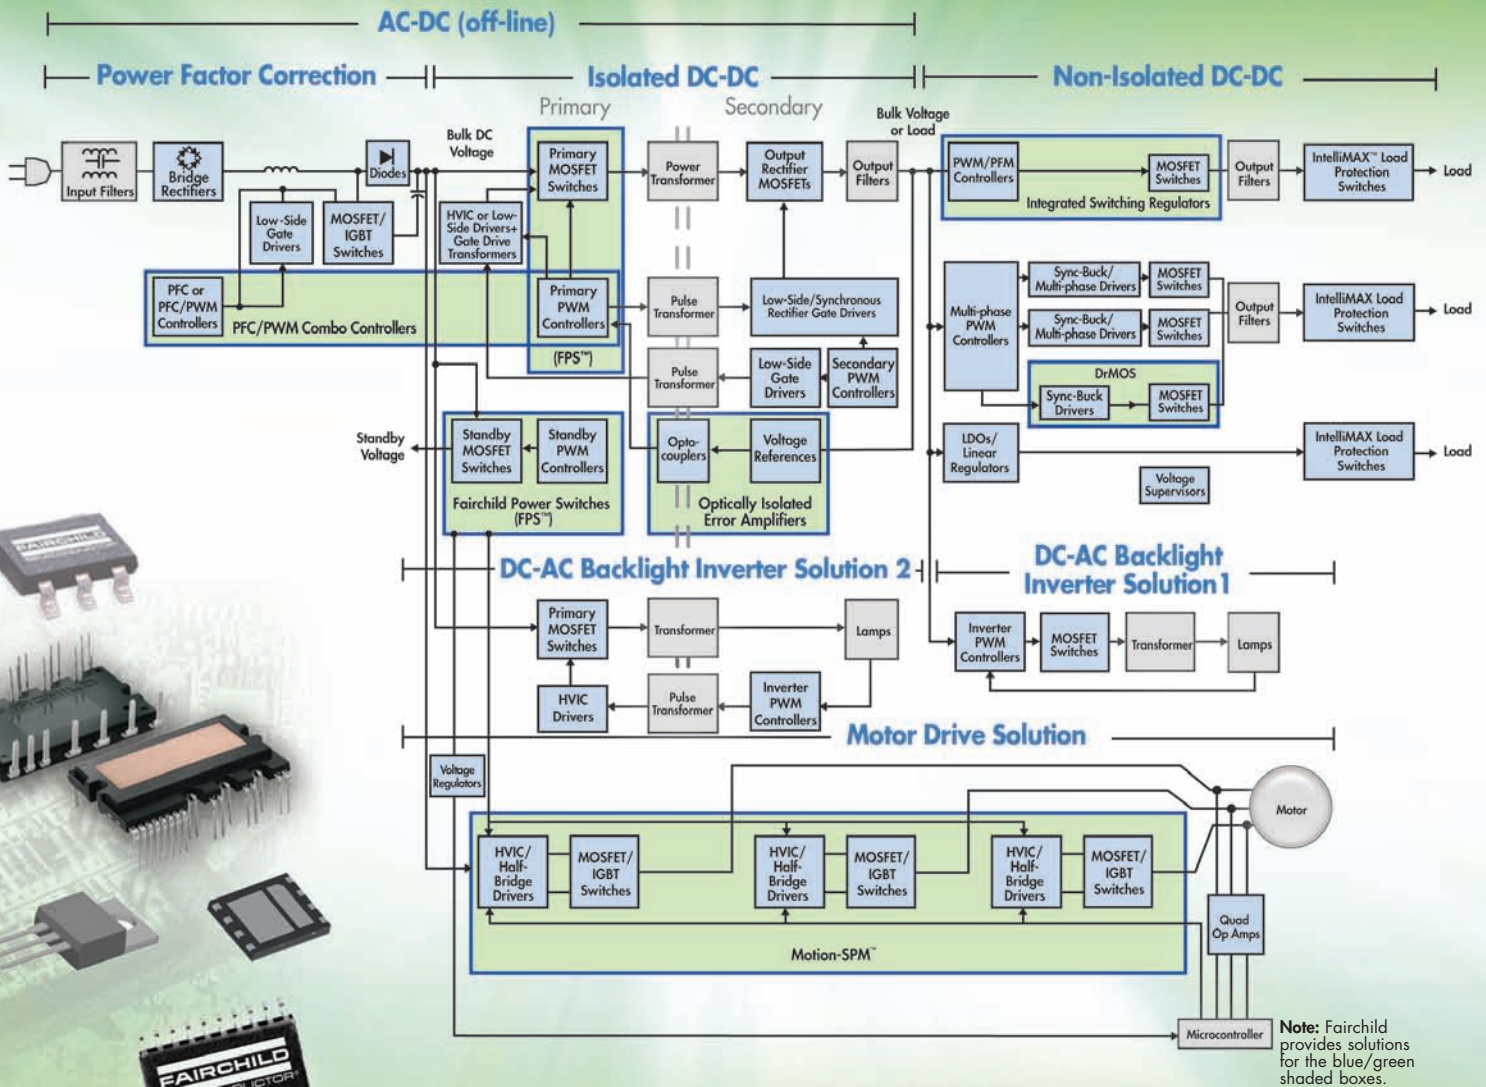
AC-DC (off-line)

Power Factor Correction

Isolated DC-DC

Non-Isolated DC-DC

Primary

Secondary

Bulk DC Voltage

Bulk Voltage or Load

Input Filters

Bridge Rectifiers

Diodes

Low-Side Gate Drivers

MOSFET/ IGBT Switches

PFC or PFC/PWM Controllers

PFC/PWM Combo Controllers

HVIC or Low-Side Drivers+ Gate Drive Transformers

Primary MOSFET Switches

Primary PWM Controllers

(FPS™)

Power Transformer

Output Rectifier MOSFETs

Output Filters

Pulse Transformer

Low-Side/Synchronous Rectifier Gate Drivers

Pulse Transformer

Low-Side Gate Drivers

Secondary PWM Controllers

PWM/PFM Controllers

MOSFET Switches

Integrated Switching Regulators

Output Filters

IntelliMAX™ Load Protection Switches

Load

Multi-phase PWM Controllers

Sync-Buck/ Multi-phase Drivers

MOSFET Switches

Sync-Buck/ Multi-phase Drivers

MOSFET Switches

Output Filters

IntelliMAX Load Protection Switches

Load

DrMOS

Sync-Buck Drivers

MOSFET Switches

LDOs/ Linear Regulators

IntelliMAX Load Protection Switches

Load

Voltage Supervisors

Standby Voltage

Standby MOSFET Switches

Standby PWM Controllers

Fairchild Power Switches (FPS™)

Opto-couplers

Voltage References

Optically Isolated Error Amplifiers

DC-AC Backlight Inverter Solution 2

DC-AC Backlight Inverter Solution 1

Primary MOSFET Switches

Transformer

Lamps

HVIC Drivers

Pulse Transformer

Inverter PWM Controllers

Inverter PWM Controllers

MOSFET Switches

Transformer

Lamps

Motor Drive Solution

Voltage Regulators

Motor

HVIC/ Half-Bridge Drivers

MOSFET/ IGBT Switches

HVIC/ Half-Bridge Drivers

MOSFET/ IGBT Switches

HVIC/ Half-Bridge Drivers

MOSFET/ IGBT Switches

Quad Op Amps

Motion-SPM™

Microcontroller

Note: Fairchild provides solutions for the blue/green shaded boxes.

FAIRCHILD

FAIRCHILD